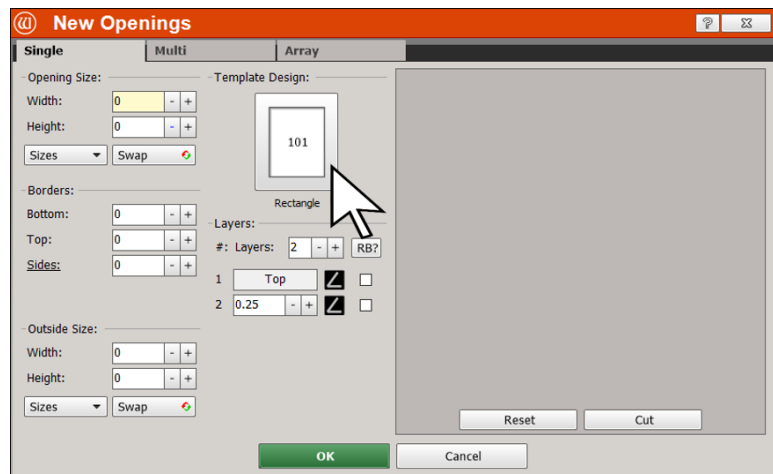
New Openings

?

Single
Multi
Array

Opening Size:
Width: 0 - +
Height: 0 - +
Sizes
Swap

Borders:
Bottom: 0 - +
Top: 0 - +
Sides: 0 - +

Outside Size:
Width: 0 - +
Height: 0 - +
Sizes
Swap

Template Design:
101
Rectangle

Layers:
#: Layers: 2 - + RB?
1 Top
2 0.25 - +

Reset
Cut

OK
Cancel